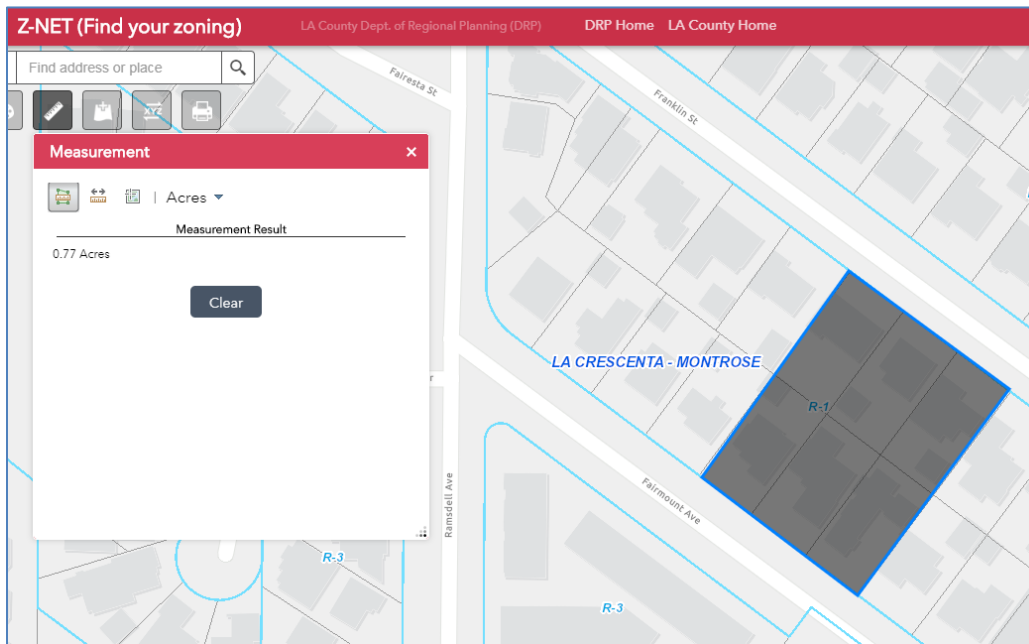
Z-NET (Find your zoning) LA County Dept. of Regional Planning (DRP) DRP Home LA County Home

Find address or place

Fairesta St

Franklin St

XYZ

Measurement ×

| Acres

Measurement Result

0.77 Acres

Clear

LA CRESCENTA - MONTROSE

R-1

Fairmount Ave

Ramsdell Ave

R-3

R-3